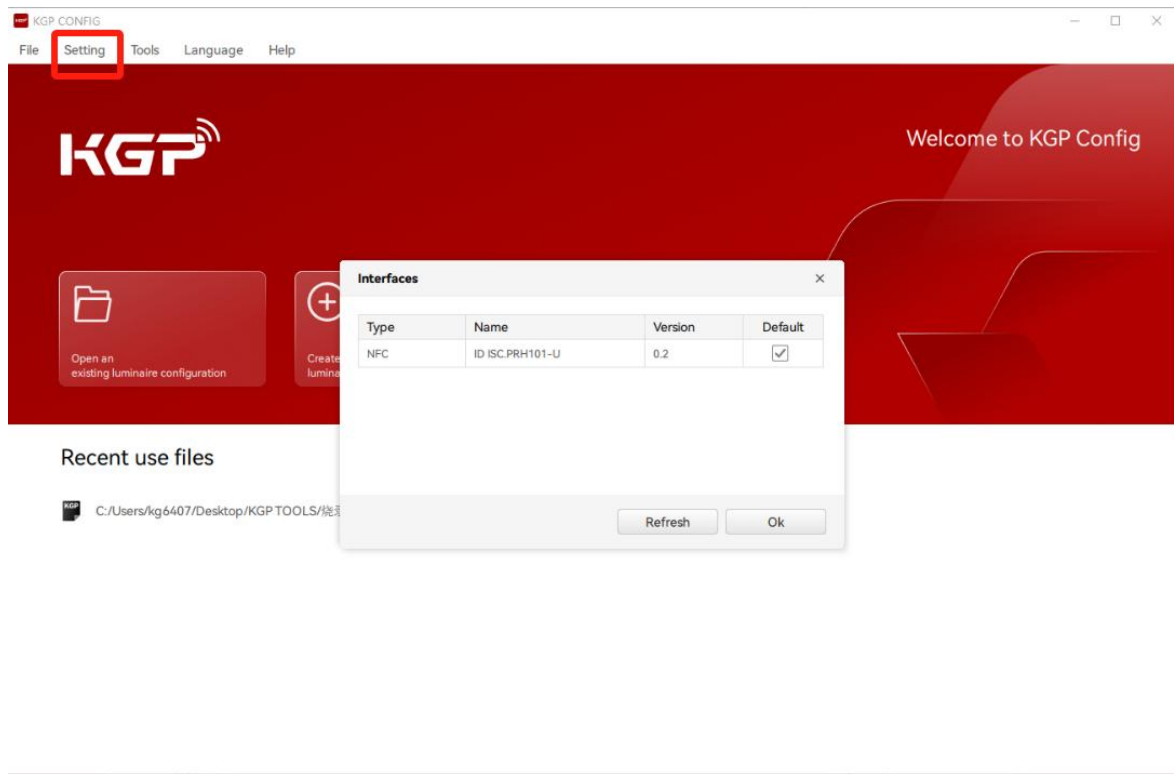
KGP CONFIG

File Setting Tools Language Help

KGP

Welcome to KGP Config

Open an existing luminaire configuration

Create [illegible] lumina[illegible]

Interfaces

| Type | Name | Version | Default |
|---|---|---|---|
| NFC | ID ISC.PRH101-U | 0.2 | ✓ |

Refresh Ok

Recent use files

C:/Users/kg6407/Desktop/KGP TOOLS/烧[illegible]